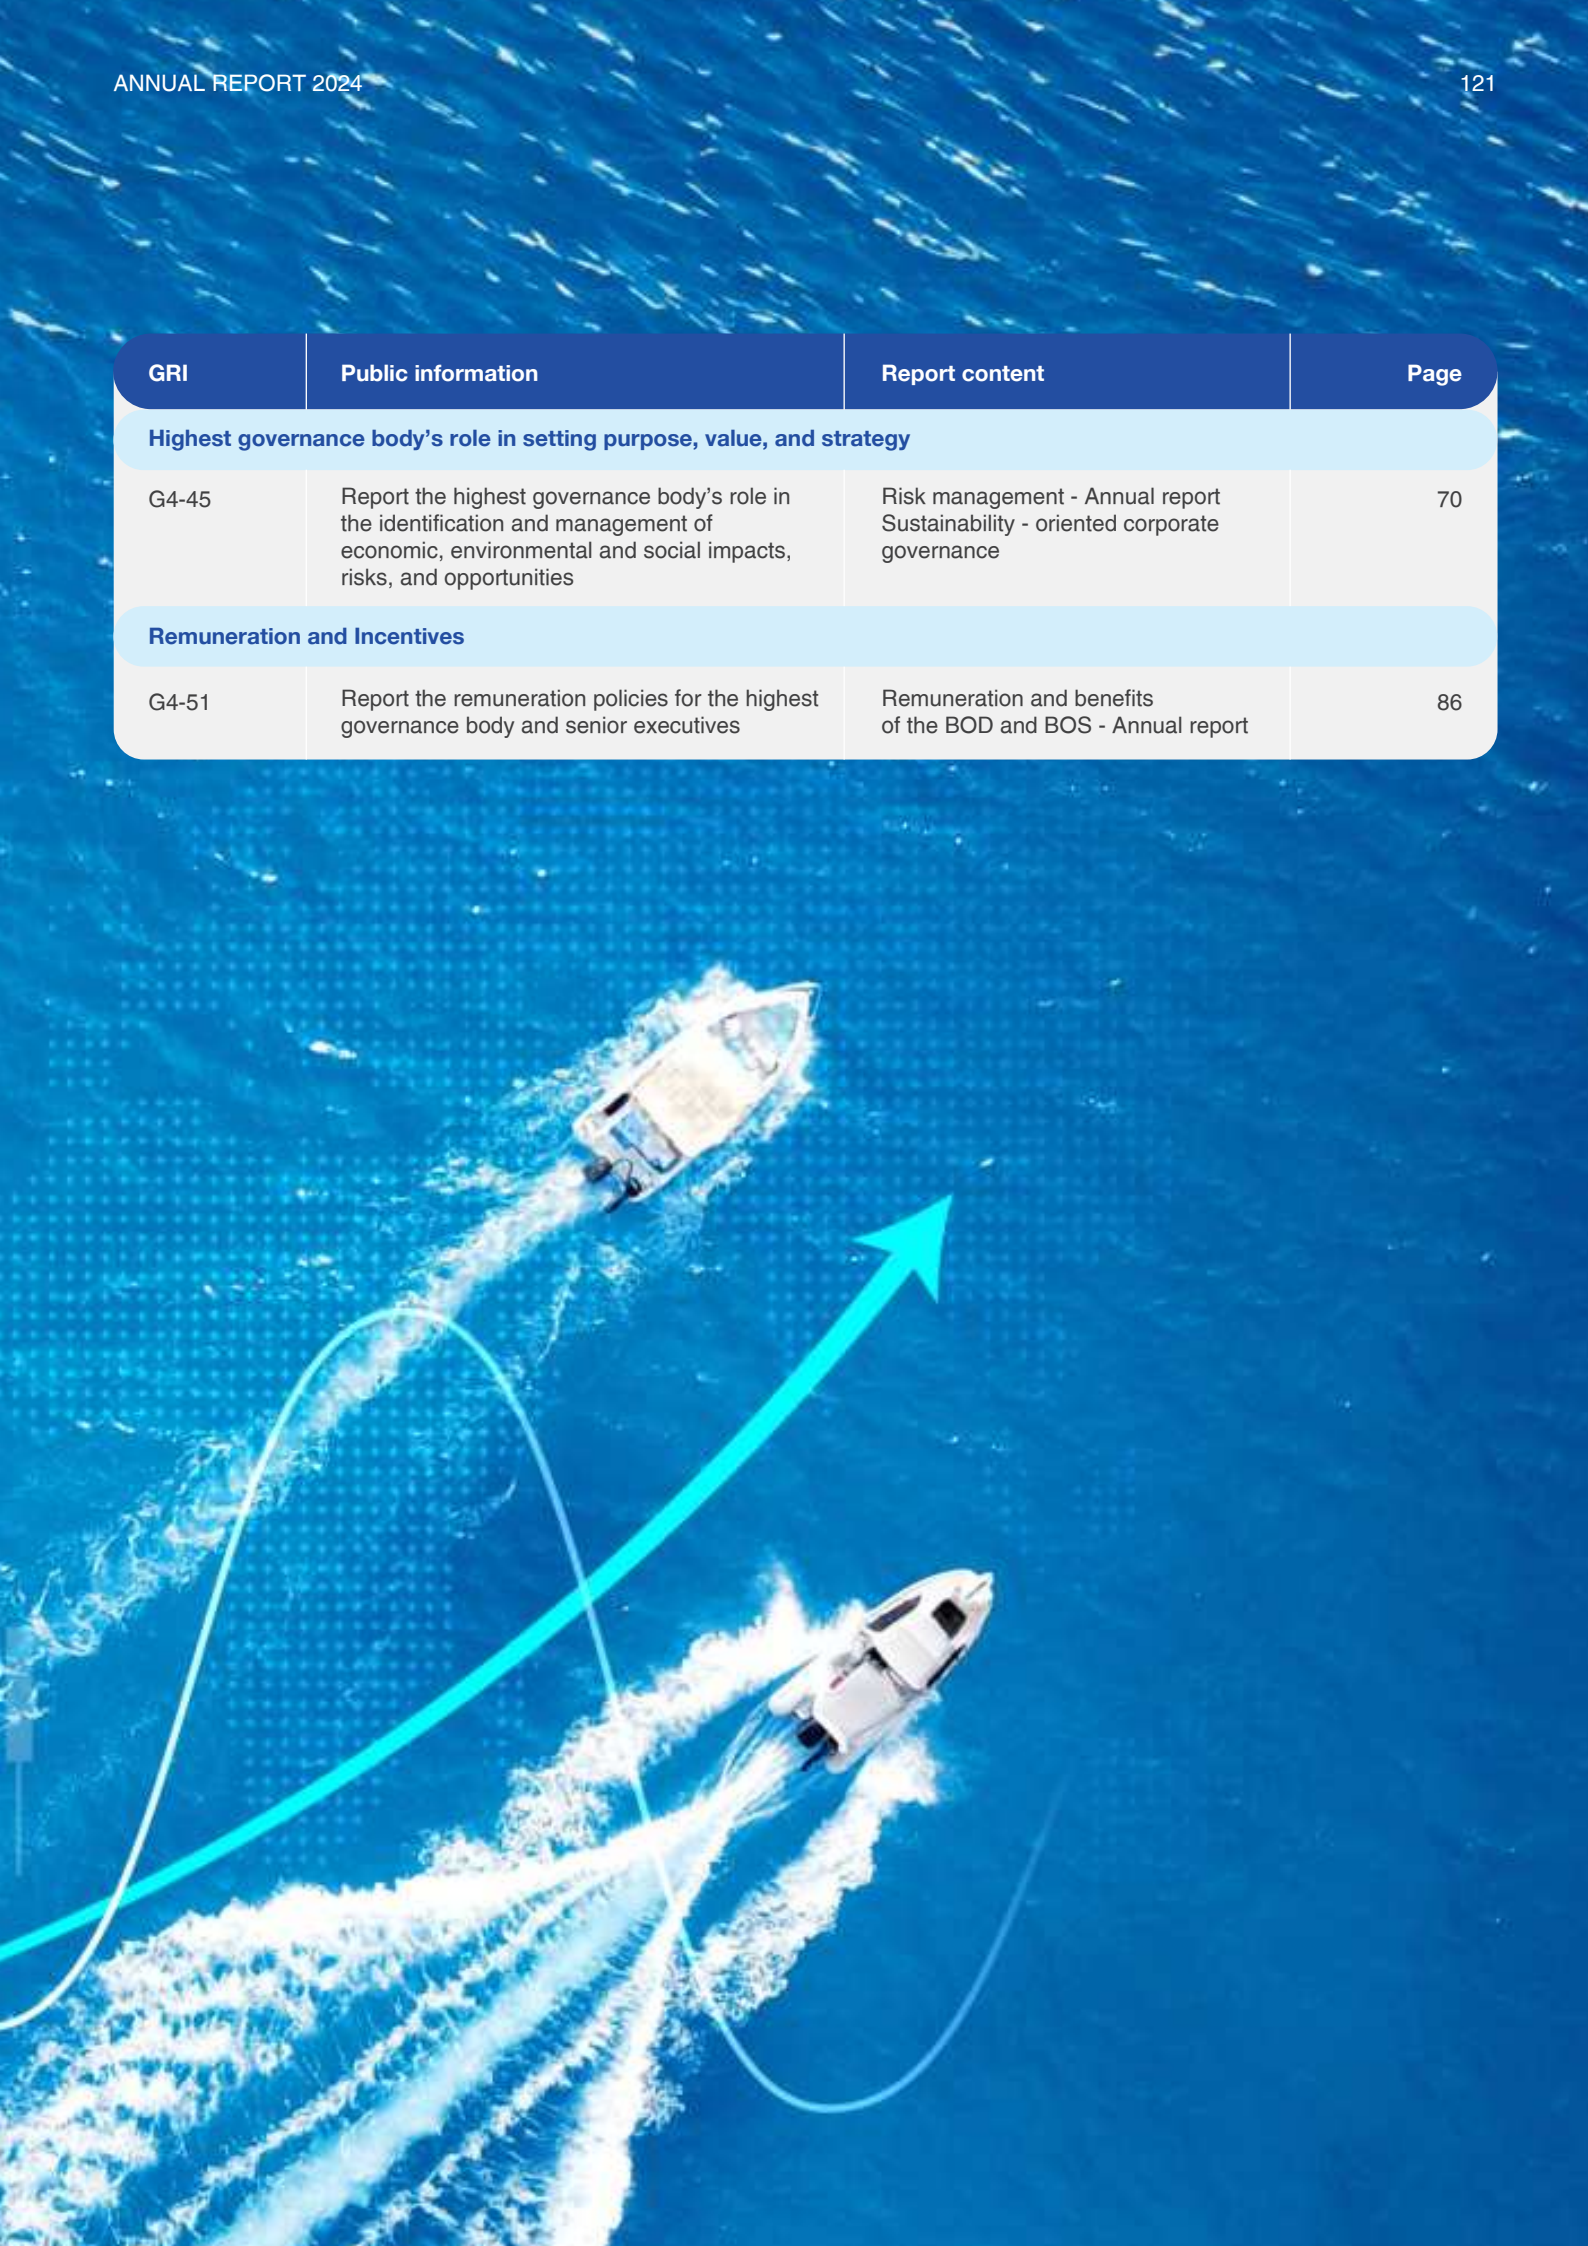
ANNUAL REPORT 2024

121

| GRI | Public information | Report content | Page |
|---|---|---|---|
| **Highest governance body's role in setting purpose, value, and strategy** | | | |
| G4-45 | Report the highest governance body's role in the identification and management of economic, environmental and social impacts, risks, and opportunities | Risk management - Annual report Sustainability - oriented corporate governance | 70 |
| **Remuneration and Incentives** | | | |
| G4-51 | Report the remuneration policies for the highest governance body and senior executives | Remuneration and benefits of the BOD and BOS - Annual report | 86 |